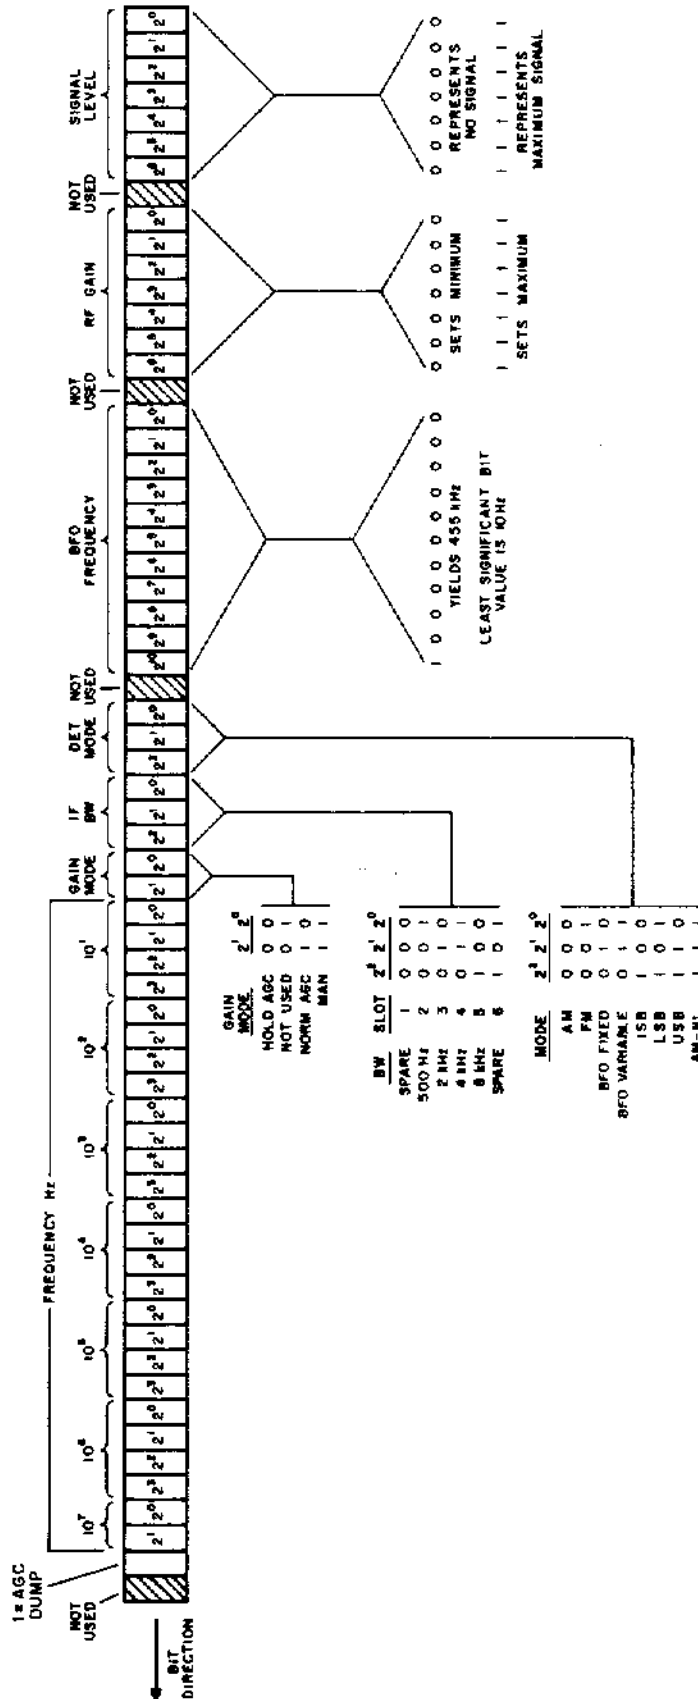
BIT DIRECTION

NOT USED

1 = AGC DUMP

FREQUENCY Hz

$10^7$ $10^6$ $10^5$ $10^4$ $10^3$ $10^2$ $10^1$

GAIN MODE

IF BW

DET MODE

NOT USED

BFO FREQUENCY

NOT USED

RF GAIN

NOT USED

SIGNAL LEVEL

$2^1$ $2^0$ $2^3$ $2^2$ $2^1$ $2^0$ $2^3$ $2^2$ $2^1$ $2^0$ $2^3$ $2^2$ $2^1$ $2^0$ $2^3$ $2^2$ $2^1$ $2^0$ $2^3$ $2^2$ $2^1$ $2^0$ $2^3$ $2^2$ $2^1$ $2^0$ $2^1$ $2^0$ $2^2$ $2^1$ $2^0$ $2^2$ $2^1$ $2^0$ $2^{10}$ $2^9$ $2^8$ $2^7$ $2^6$ $2^5$ $2^4$ $2^3$ $2^2$ $2^1$ $2^0$ $2^6$ $2^5$ $2^4$ $2^3$ $2^2$ $2^1$ $2^0$ $2^6$ $2^5$ $2^4$ $2^3$ $2^2$ $2^1$ $2^0$

| GAIN MODE | $2^1$ | $2^0$ |
|---|---|---|
| HOLD AGC | 0 | 0 |
| NOT USED | 0 | 1 |
| NORM AGC | 1 | 0 |
| MAN | 1 | 1 |

| BW | SLOT | $2^2$ | $2^1$ | $2^0$ |
|---|---|---|---|---|
| SPARE | 1 | 0 | 0 | 0 |
| 500 Hz | 2 | 0 | 0 | 1 |
| 2 kHz | 3 | 0 | 1 | 0 |
| 4 kHz | 4 | 0 | 1 | 1 |
| 8 kHz | 5 | 1 | 0 | 0 |
| SPARE | 6 | 1 | 0 | 1 |

| MODE | $2^2$ | $2^1$ | $2^0$ |
|---|---|---|---|
| AM | 0 | 0 | 0 |
| FM | 0 | 0 | 1 |
| BFO FIXED | 0 | 1 | 0 |
| BFO VARIABLE | 0 | 1 | 1 |
| ISB | 1 | 0 | 0 |
| LSB | 1 | 0 | 1 |
| USB | 1 | 1 | 0 |
| AM-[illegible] | 1 | 1 | 1 |

1 0 0 0 0 0 0 0 0 0 0
YIELDS 455 kHz
LEAST SIGNIFICANT BIT VALUE IS 10Hz

0 0 0 0 0 0 0
SETS MINIMUM
1 1 1 1 1 1 1
SETS MAXIMUM

0 0 0 0 0 0 0
REPRESENTS NO SIGNAL
1 1 1 1 1 1 1
REPRESENTS MAXIMUM SIGNAL